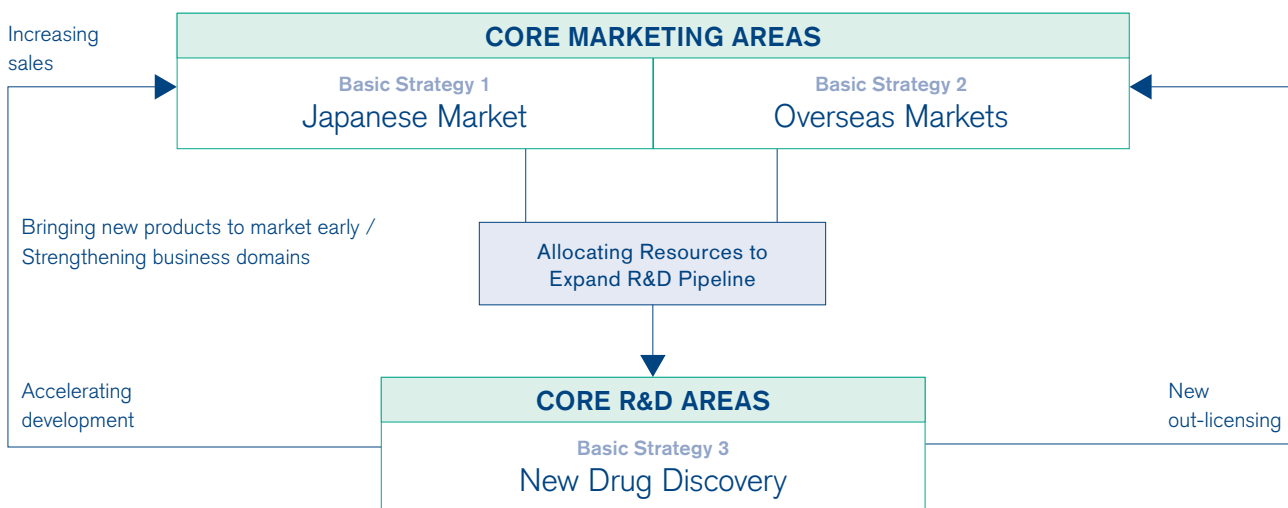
Increasing sales

CORE MARKETING AREAS

Basic Strategy 1
Japanese Market

Basic Strategy 2
Overseas Markets

Bringing new products to market early / Strengthening business domains

Allocating Resources to Expand R&D Pipeline

Accelerating development

CORE R&D AREAS

New out-licensing

Basic Strategy 3
New Drug Discovery